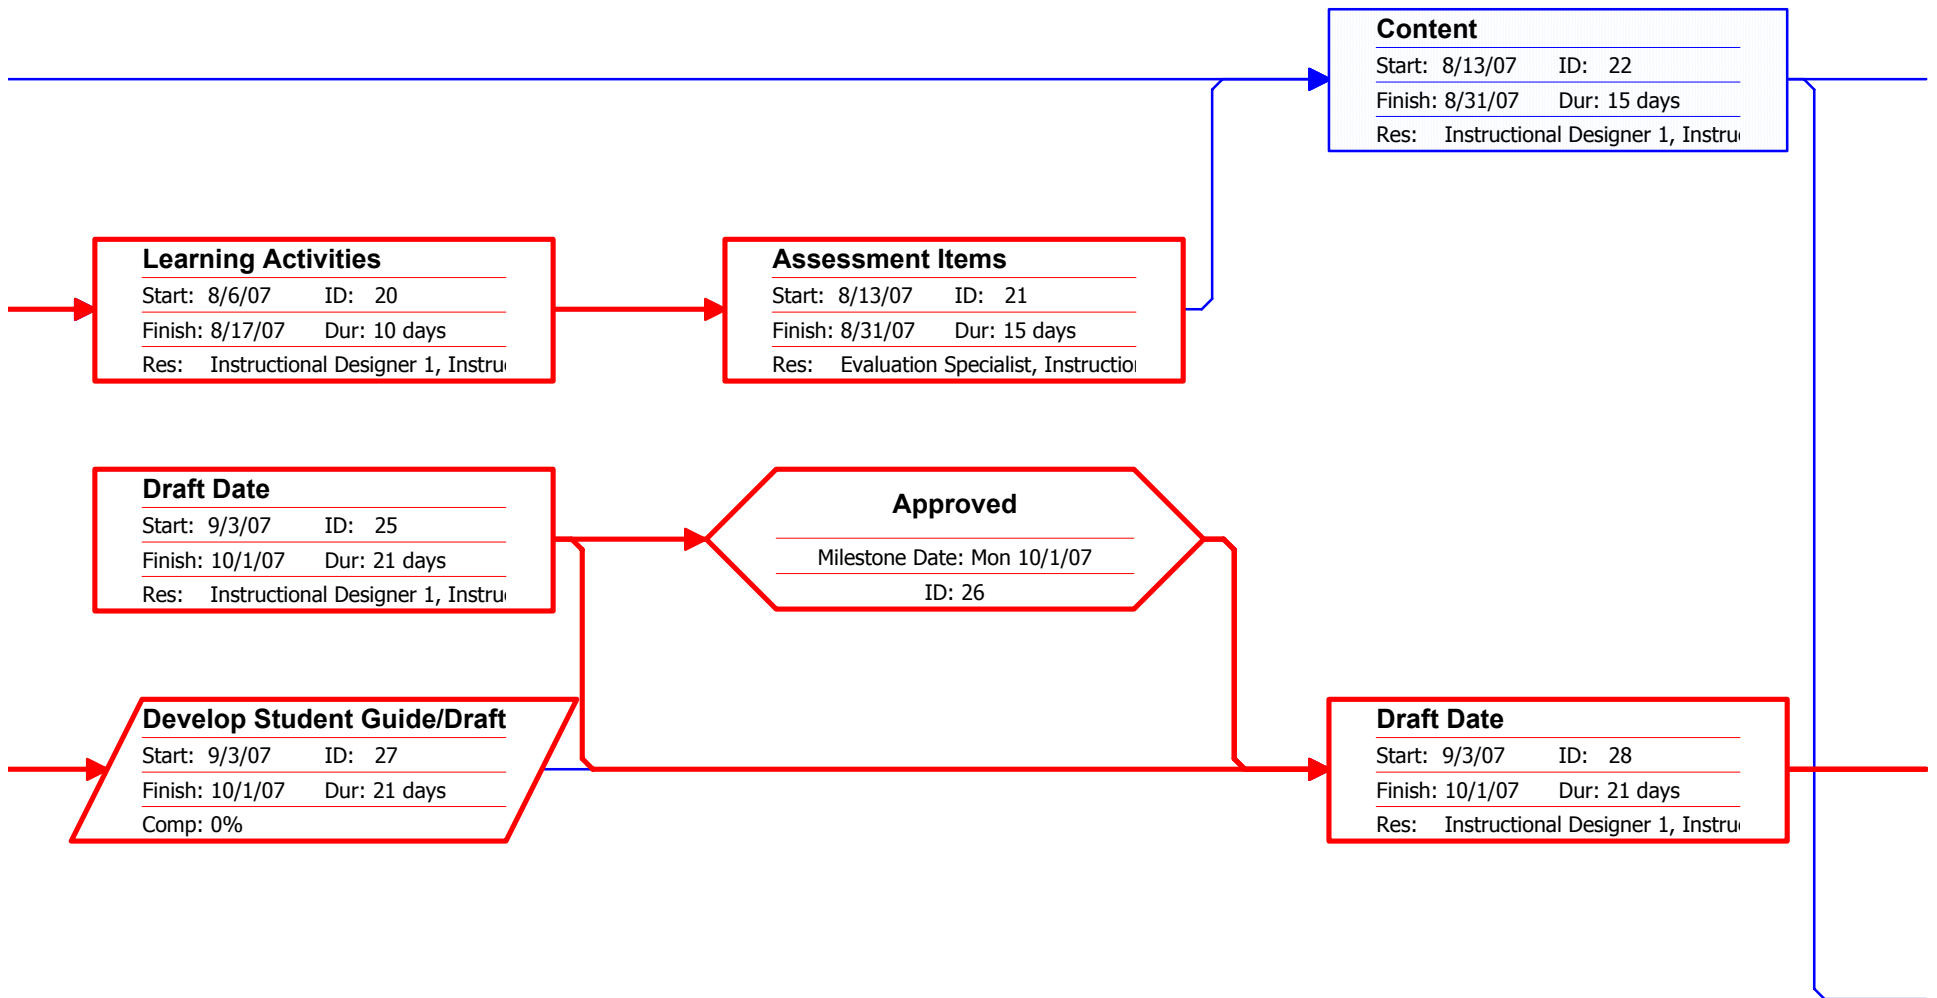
Content
Start: 8/13/07 ID: 22
Finish: 8/31/07 Dur: 15 days
Res: Instructional Designer 1, Instru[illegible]

Learning Activities
Start: 8/6/07 ID: 20
Finish: 8/17/07 Dur: 10 days
Res: Instructional Designer 1, Instru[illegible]

Assessment Items
Start: 8/13/07 ID: 21
Finish: 8/31/07 Dur: 15 days
Res: Evaluation Specialist, Instructio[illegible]

Draft Date
Start: 9/3/07 ID: 25
Finish: 10/1/07 Dur: 21 days
Res: Instructional Designer 1, Instru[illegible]

Approved
Milestone Date: Mon 10/1/07
ID: 26

Develop Student Guide/Draft
Start: 9/3/07 ID: 27
Finish: 10/1/07 Dur: 21 days
Comp: 0%

Draft Date
Start: 9/3/07 ID: 28
Finish: 10/1/07 Dur: 21 days
Res: Instructional Designer 1, Instru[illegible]